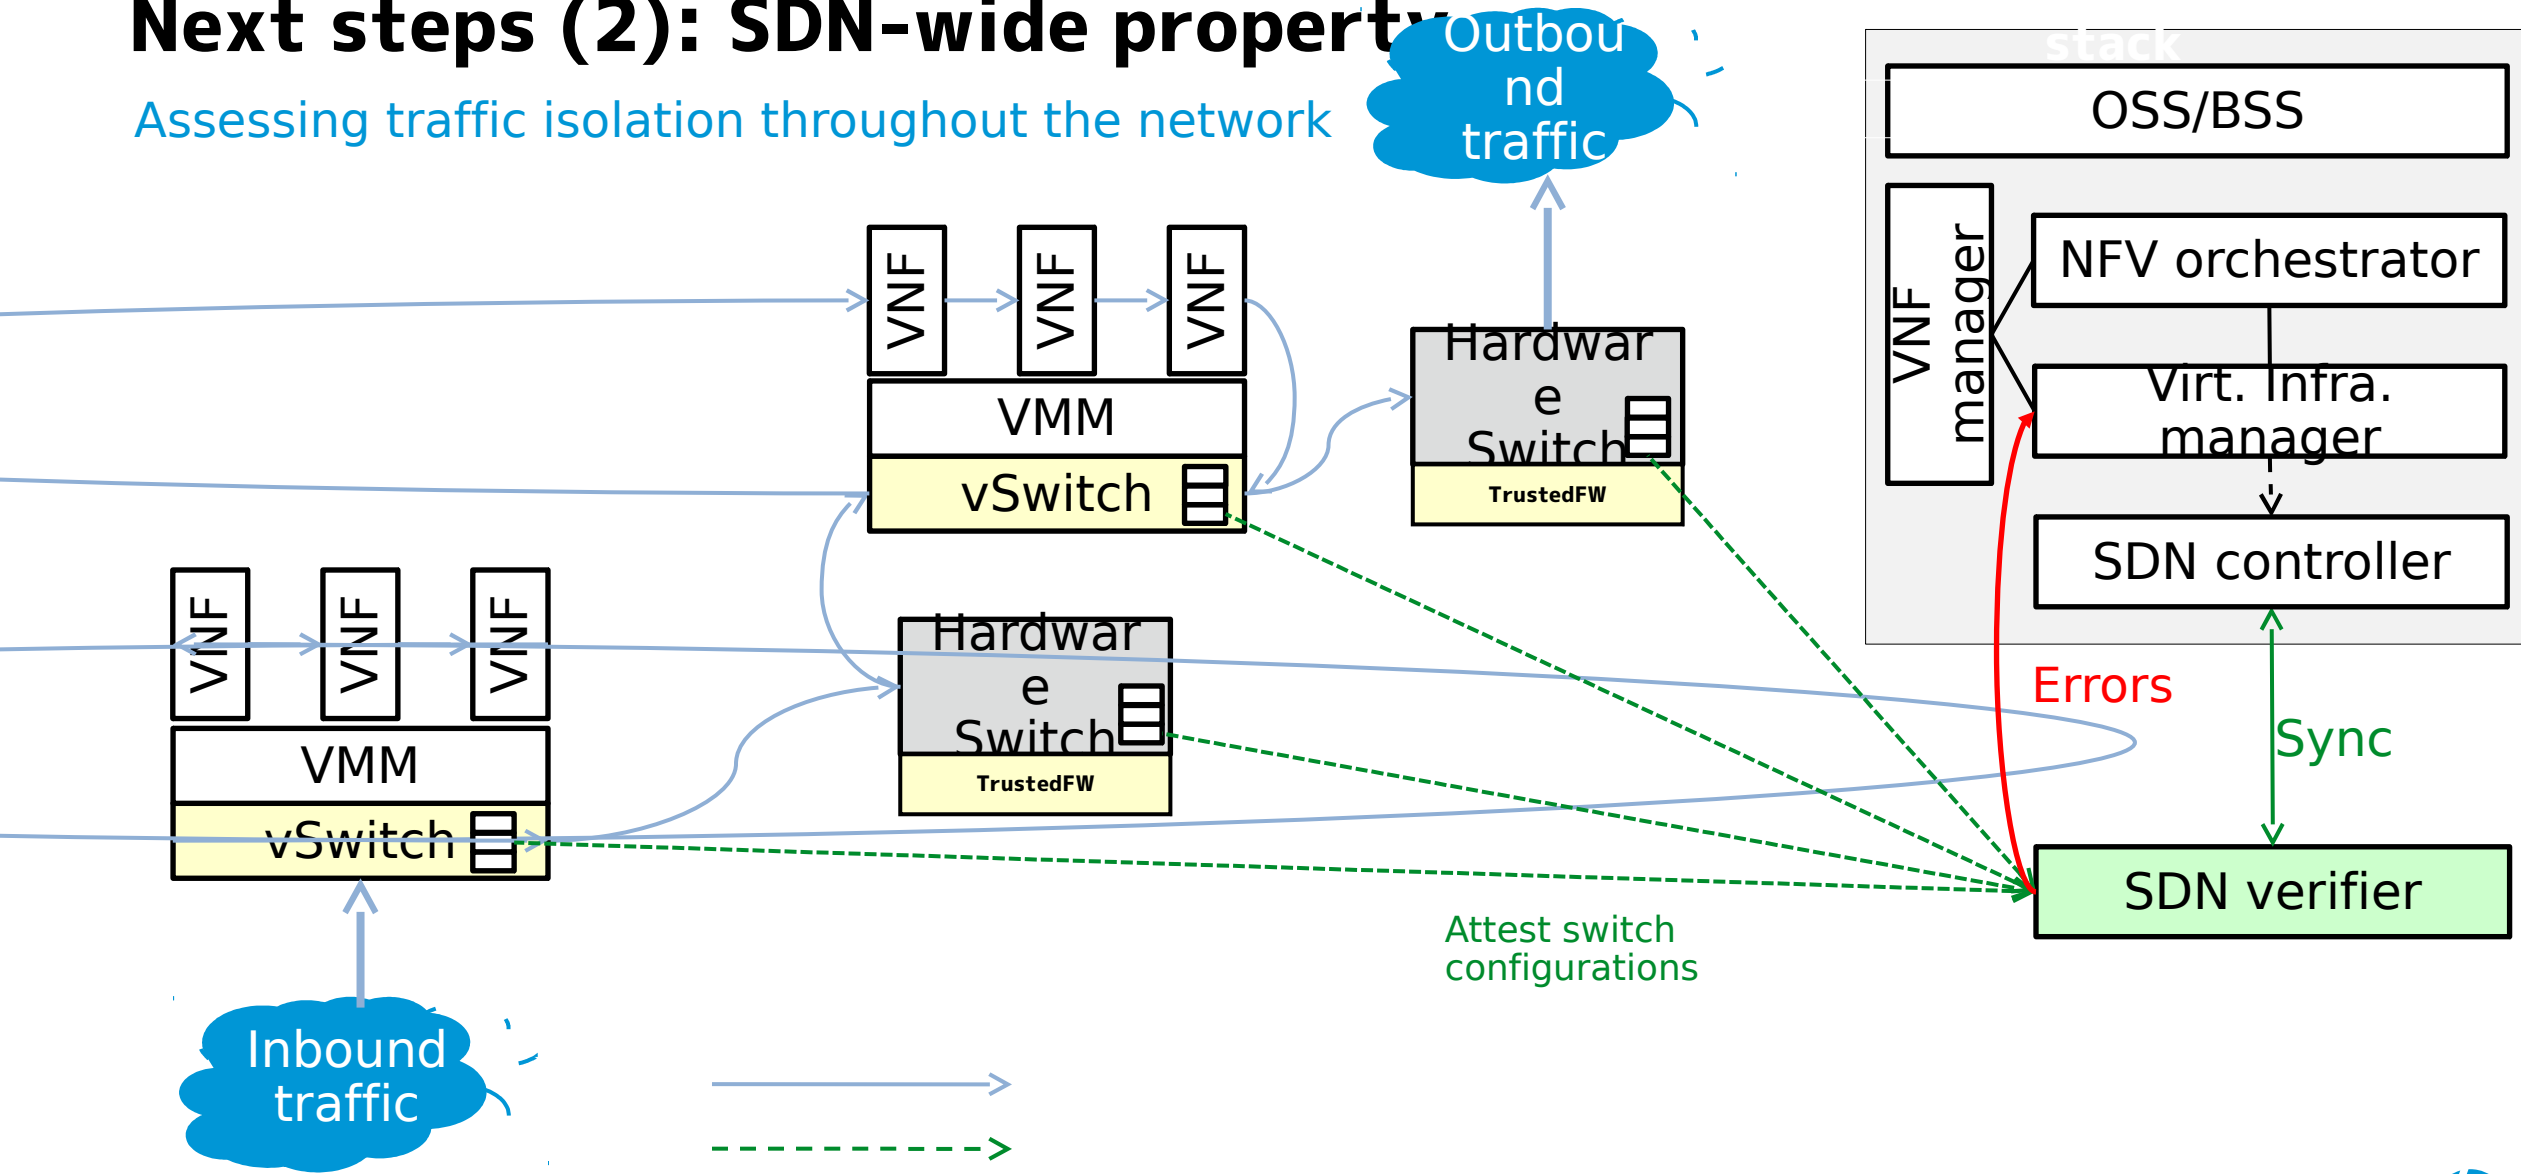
Next steps (2): SDN-wide property

Assessing traffic isolation throughout the network

Outbound traffic

stack

OSS/BSS

VNF manager

NFV orchestrator

Virt. infra. manager

SDN controller

VNF

VNF

VNF

VMM

vSwitch

Hardware Switch

TrustedFW

VNF

VNF

VNF

VMM

vSwitch

Hardware Switch

TrustedFW

Errors

Sync

SDN verifier

Attest switch configurations

Inbound traffic